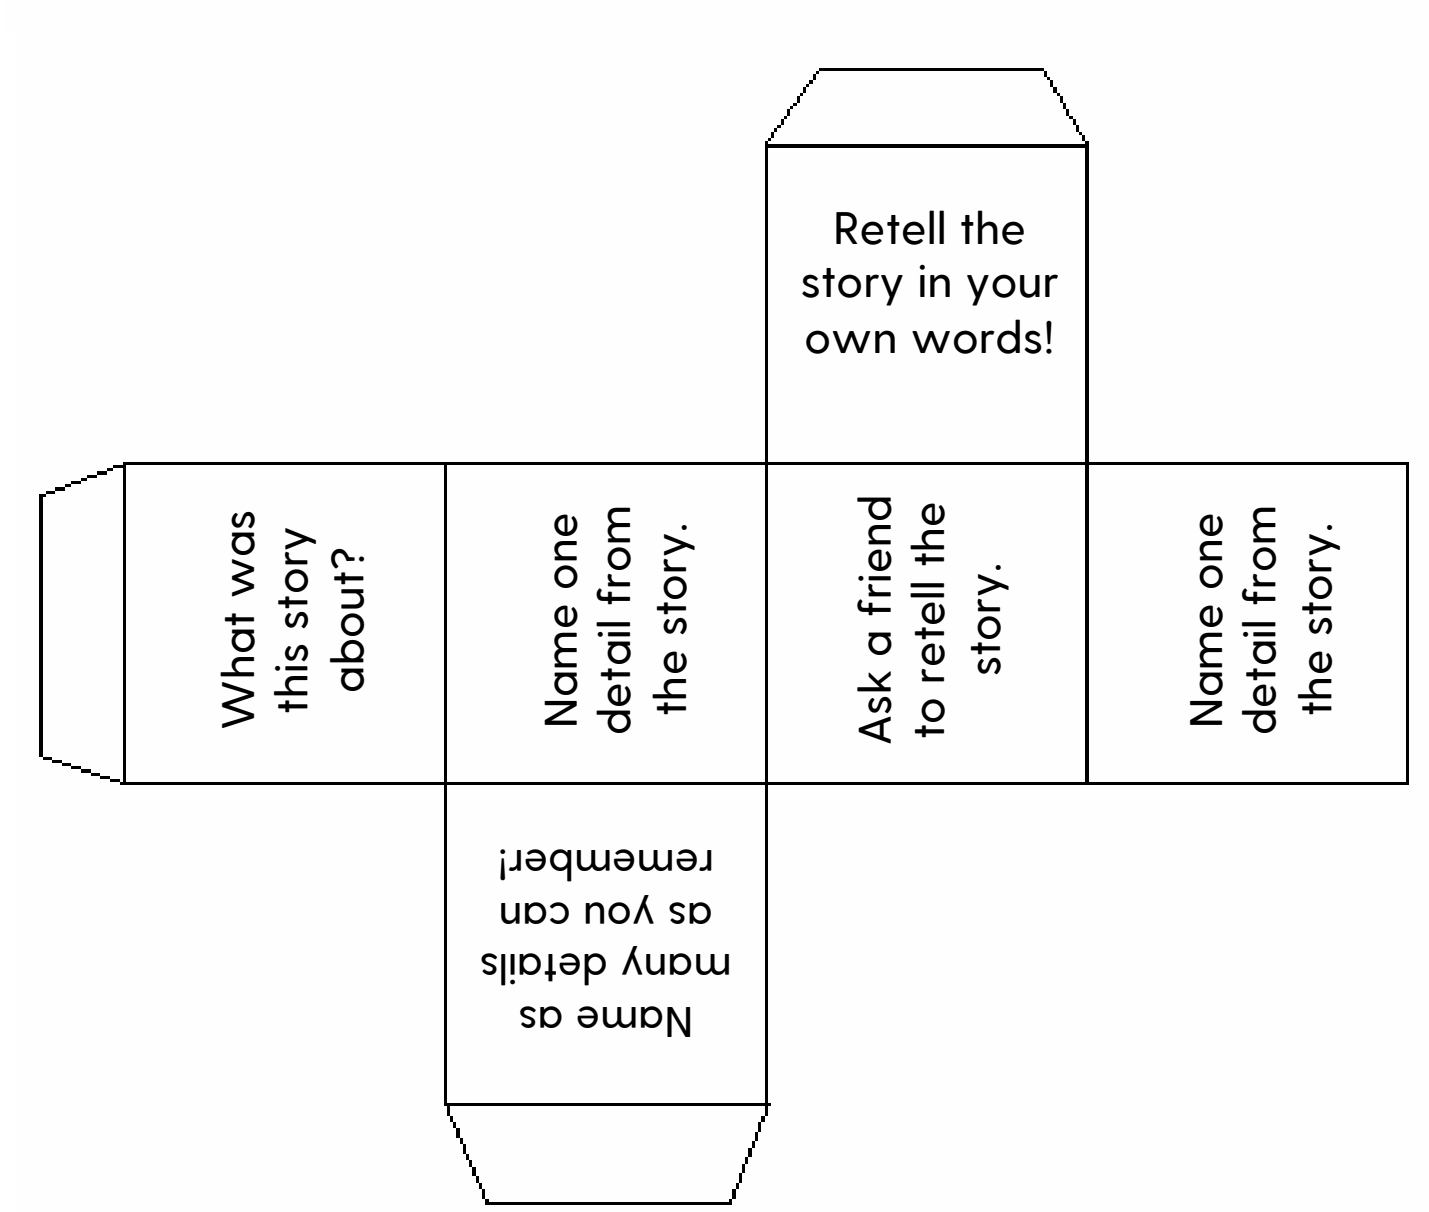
Retell the story in your own words!

What was this story about?

Name one detail from the story.

Ask a friend to retell the story.

Name one detail from the story.

Name as many details as you can remember!